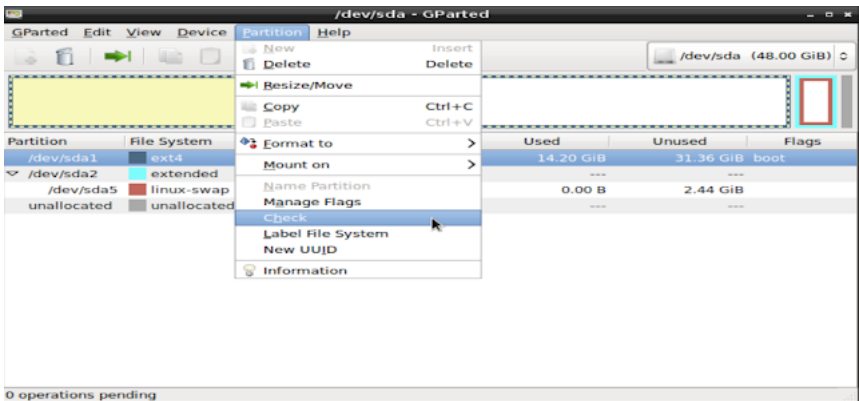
/dev/sda - GParted

GParted Edit View Device Partition Help

/dev/sda (48.00 GiB)

New Insert
Delete Delete
Resize/Move
Copy Ctrl+C
Paste Ctrl+V
Format to
Mount on
Name Partition
Manage Flags
Check
Label File System
New UUID
Information

| Partition | File System | Used | Unused | Flags |
|---|---|---|---|---|
| /dev/sda1 | ext4 | 14.20 GiB | 31.36 GiB | boot |
| /dev/sda2 | extended | --- | --- | |
| /dev/sda5 | linux-swap | 0.00 B | 2.44 GiB | |
| unallocated | unallocated | --- | --- | |

0 operations pending